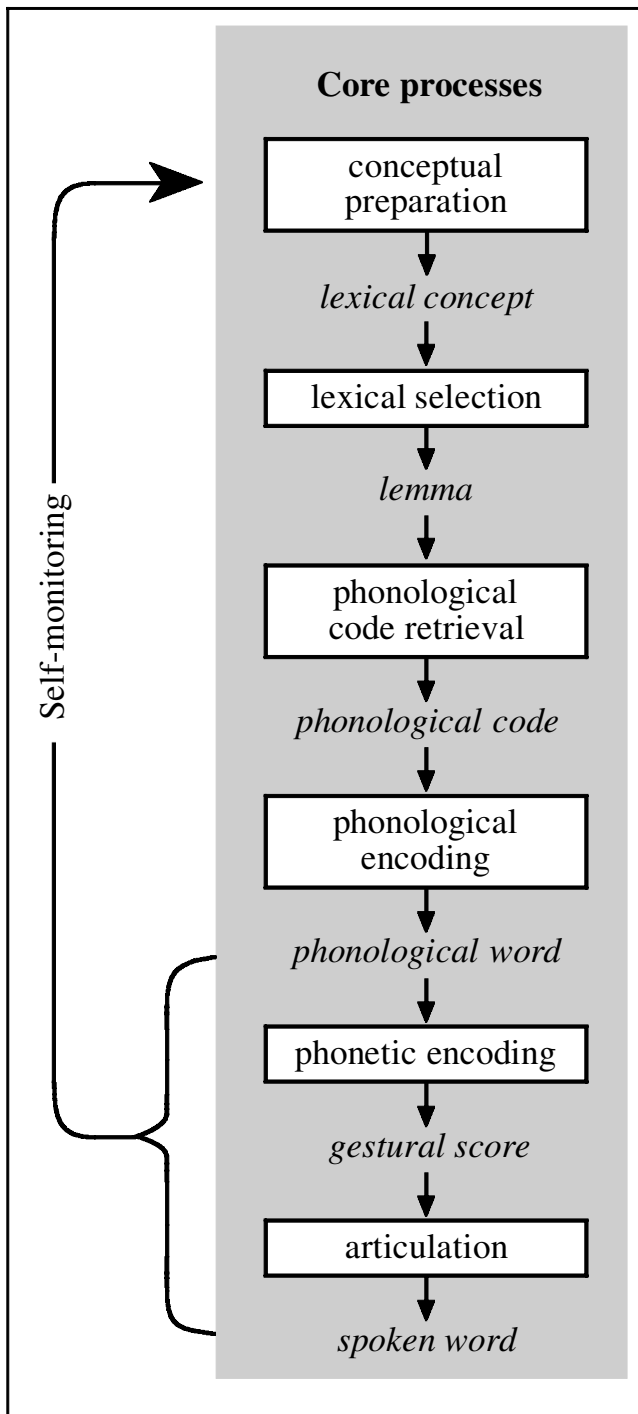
Core processes

conceptual preparation

lexical concept

lexical selection

lemma

phonological code retrieval

phonological code

phonological encoding

phonological word

phonetic encoding

gestural score

articulation

spoken word

Self-monitoring